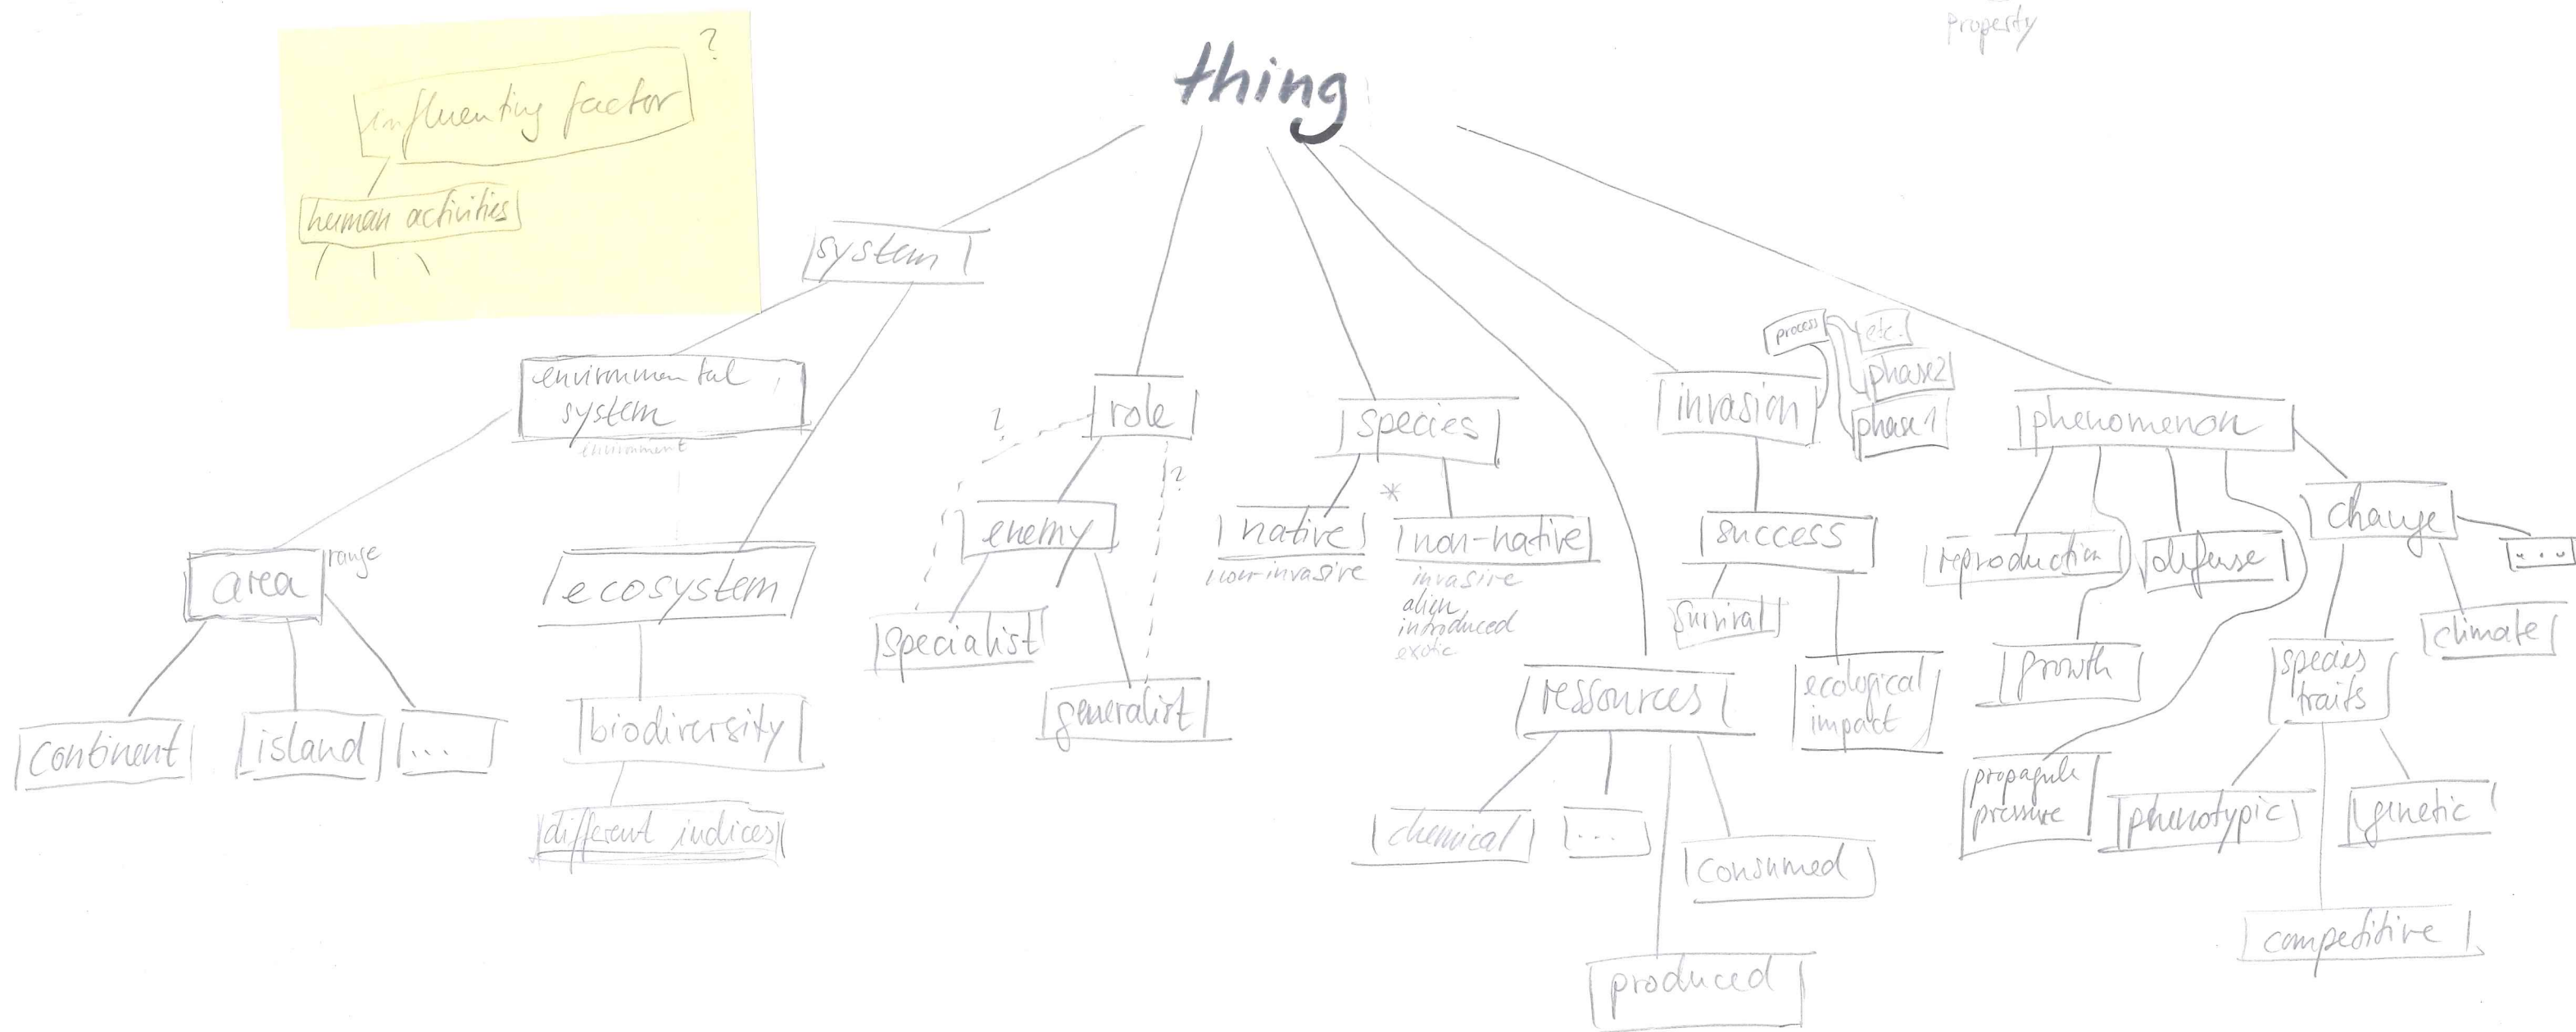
property

thing

?
influenting factor
human activities

system

environmental system
environment

area
range

continent
island
...

ecosystem

biodiversity

different indices

role
?
?

enemy

specialist

generalist

species

native
non-invasive

*
non-native
invasive
alien
introduced
exotic

ressources

chemical
...
consumed
produced

invasion
process
etc.
phase2
phase1

success

survival

ecological impact

phenomenon

reproduction
diffuse
growth
propagule pressure

change
...
climate

species traits

phenotypic
genetic
competitive